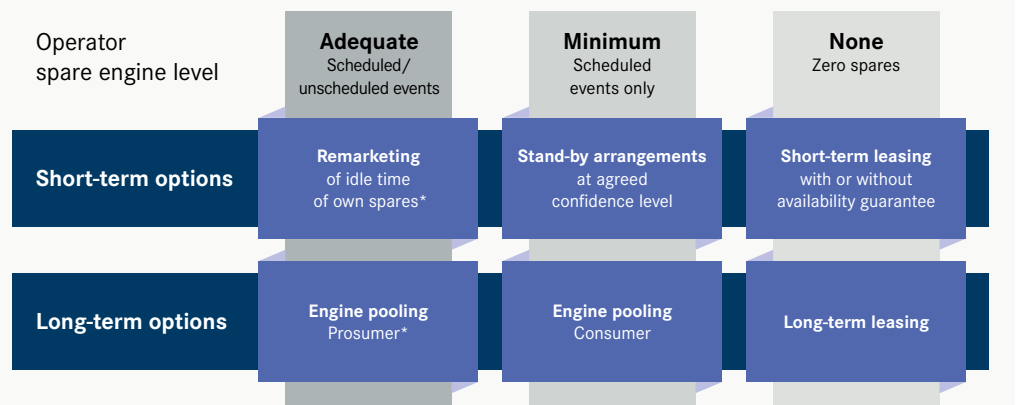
| Operator spare engine level | Adequate Scheduled/ unscheduled events | Minimum Scheduled events only | None Zero spares |
|---|---|---|---|
| Short-term options | Remarketing of idle time of own spares* | Stand-by arrangements at agreed confidence level | Short-term leasing with or without availability guarantee |
| Long-term options | Engine pooling Prosumer* | Engine pooling Consumer | Long-term leasing |